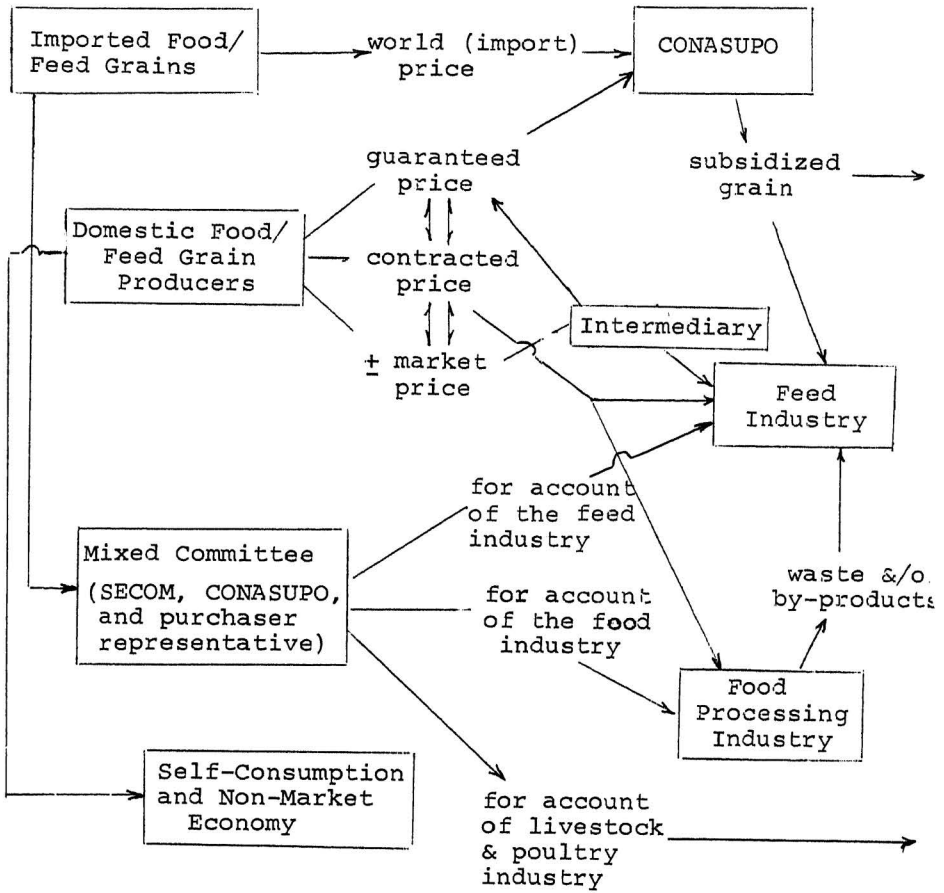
Imported Food/ Feed Grains

world (import) price

CONASUPO

guaranteed price

subsidized grain

Domestic Food/ Feed Grain Producers

contracted price

Intermediary

$\pm$ market price

Feed Industry

for account of the feed industry

Mixed Committee (SECOM, CONASUPO, and purchaser representative)

waste &/o by-products

for account of the food industry

Food Processing Industry

Self-Consumption and Non-Market Economy

for account of livestock & poultry industry